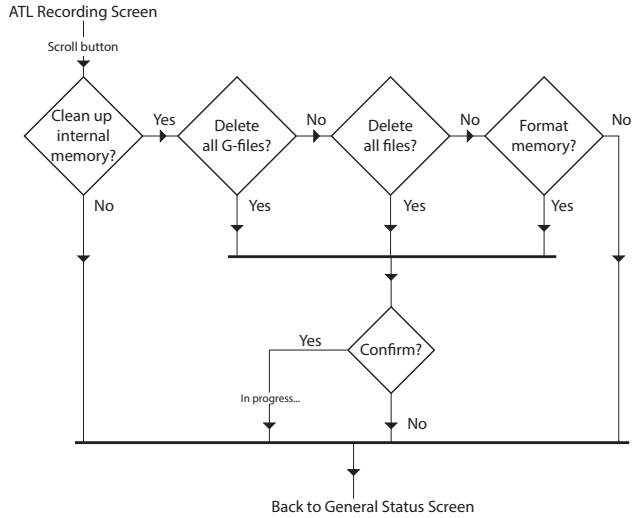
ATL Recording Screen

Scroll button

Clean up internal memory?

Yes

Delete all G-files?

No

Delete all files?

No

Format memory?

No

No

Yes

Yes

Yes

Yes

Confirm?

In progress...

No

Back to General Status Screen